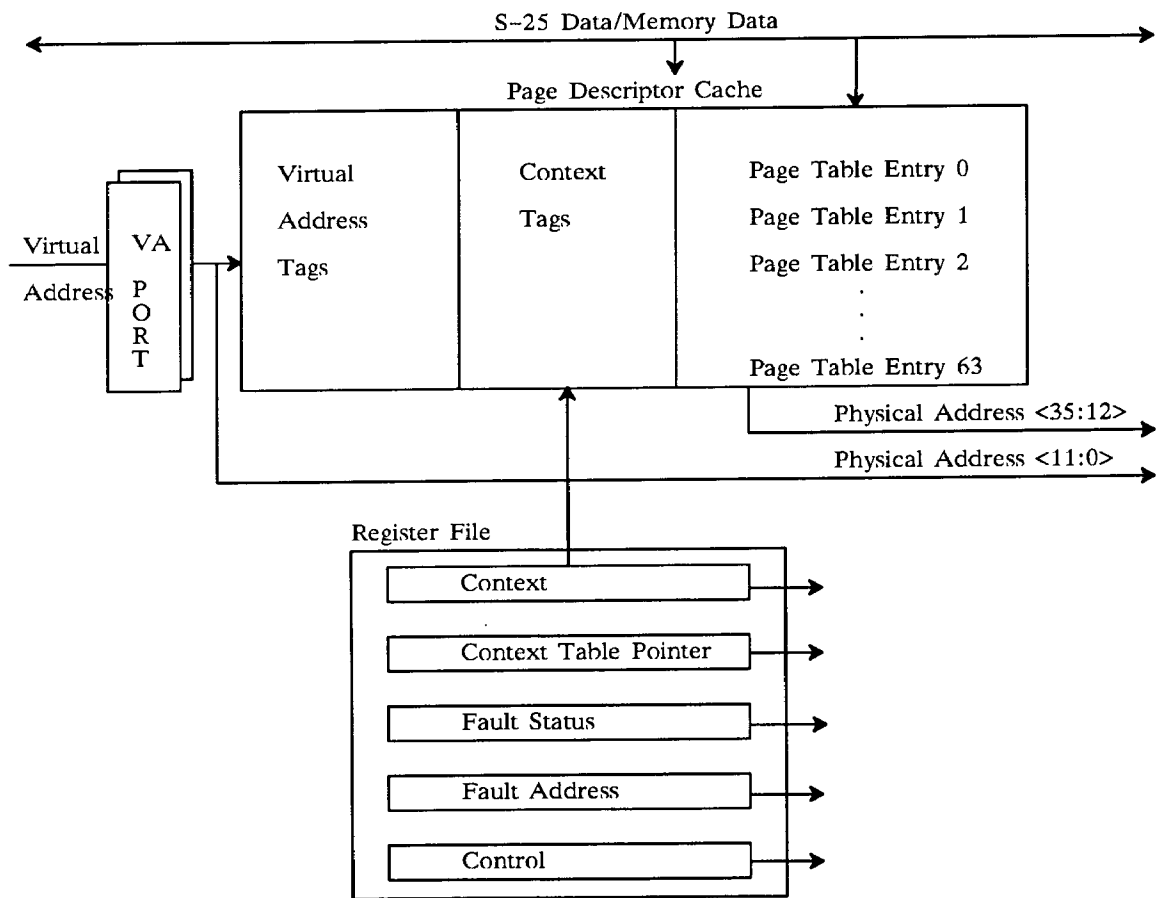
S-25 Data/Memory Data

Page Descriptor Cache

Virtual Address Tags

Context Tags

Page Table Entry 0
Page Table Entry 1
Page Table Entry 2
.
.
.
Page Table Entry 63

Virtual Address

VA PORT

Physical Address <35:12>

Physical Address <11:0>

Register File

Context

Context Table Pointer

Fault Status

Fault Address

Control